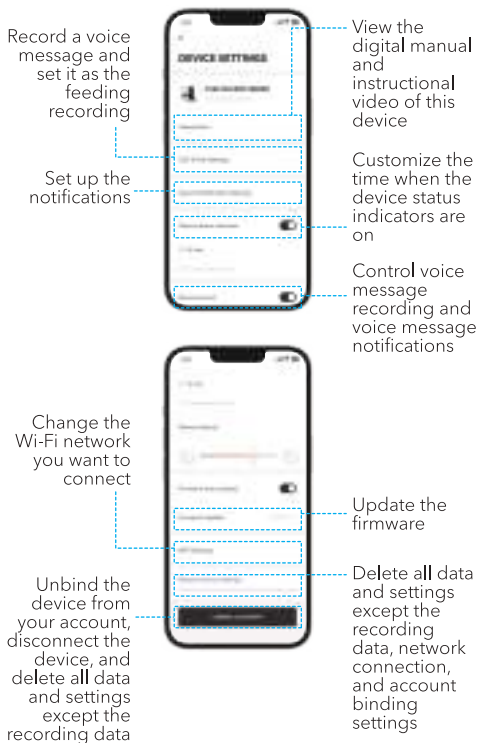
Record a voice message and set it as the feeding recording

Set up the notifications

View the digital manual and instructional video of this device

Customize the time when the device status indicators are on

Control voice message recording and voice message notifications

DEVICE SETTINGS

Change the Wi-Fi network you want to connect

Unbind the device from your account, disconnect the device, and delete all data and settings except the recording data

Update the firmware

Delete all data and settings except the recording data, network connection, and account binding settings